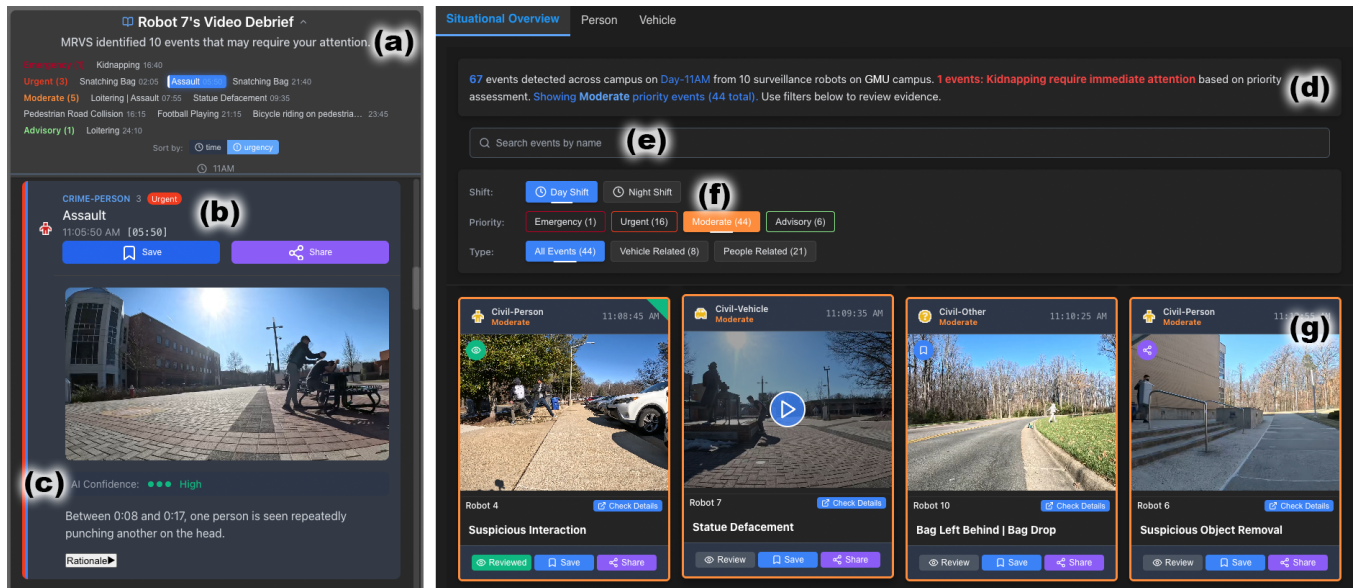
Robot 7's Video Debrief

(a)

MRVS identified 10 events that may require your attention.

Emergency (1) Kidnapping 16:40
Urgent (3) Snatching Bag 02:05 Assault 05:50 Snatching Bag 21:40
Moderate (5) Loitering | Assault 07:55 Statue Defacement 09:35
Pedestrian Road Collision 16:15 Football Playing 21:15 Bicycle riding on pedestria... 23:45
Advisory (1) Loitering 24:10

Sort by: time urgency

11AM

CRIME-PERSON 3 Urgent

(b)

Assault
11:05:50 AM [05:50]

Save Share

(c) AI Confidence: High

Between 0:08 and 0:17, one person is seen repeatedly punching another on the head.

Rationale

Situational Overview Person Vehicle

67 events detected across campus on Day-11AM from 10 surveillance robots on GMU campus. 1 events: Kidnapping require immediate attention based on priority assessment. Showing Moderate priority events (44 total). Use filters below to review evidence.

(d)

Search events by name

(e)

Shift: Day Shift Night Shift

(f)

Priority: Emergency (1) Urgent (16) Moderate (44) Advisory (6)

Type: All Events (44) Vehicle Related (8) People Related (21)

Civil-Person
Moderate
11:08:45 AM
Robot 4
Check Details
Suspicious Interaction
Reviewed Save Share

Civil-Vehicle
Moderate
11:09:35 AM
Robot 7
Check Details
Statue Defacement
Review Save Share

Civil-Other
Moderate
11:10:25 AM
Robot 10
Check Details
Bag Left Behind | Bag Drop
Review Save Share

Civil-Person
Moderate
11:1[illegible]
(g)
Robot 6
Check Details
Suspicious Object Removal
Review Save Share